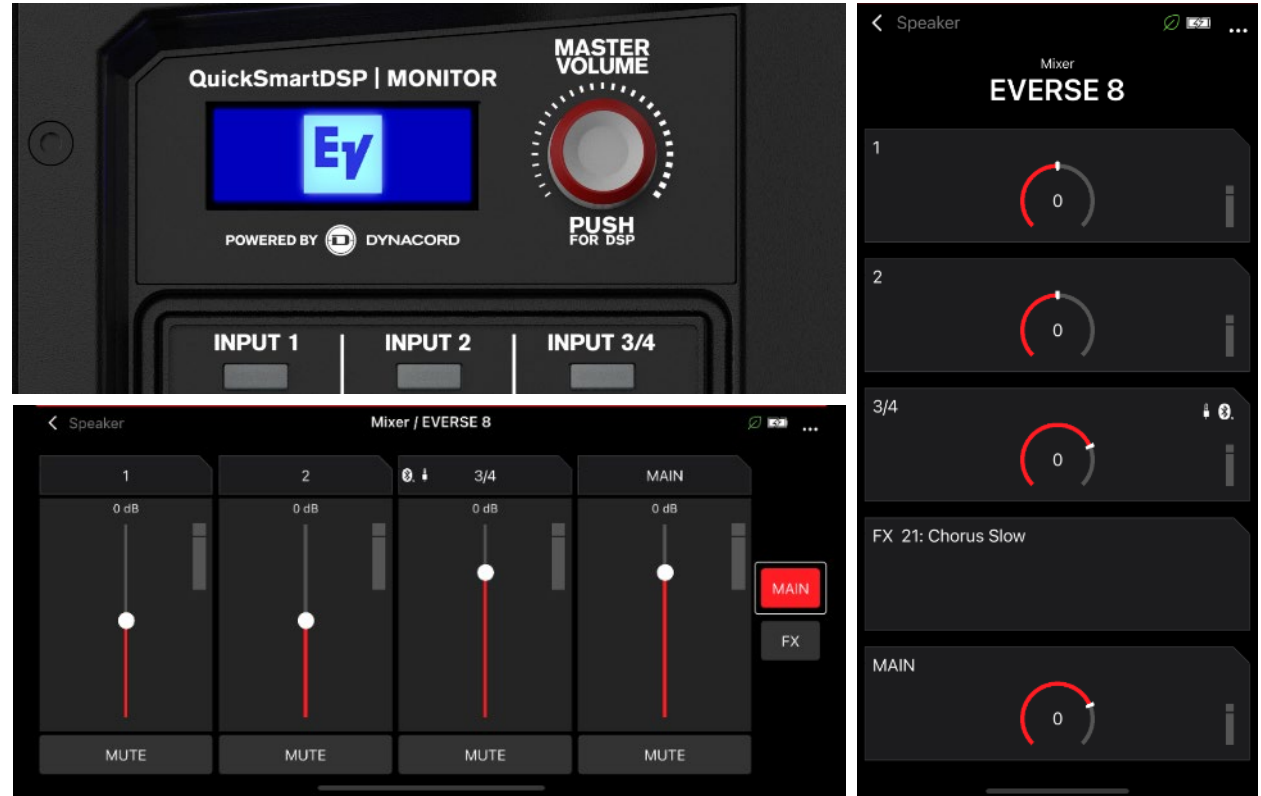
QuickSmartDSP | MONITOR

EV

POWERED BY DYNACORD

MASTER VOLUME

PUSH FOR DSP

INPUT 1

INPUT 2

INPUT 3/4

< Speaker

Mixer / EVERSE 8

...

| 1 | 2 | 3/4 | MAIN |
|---|---|---|---|
| 0 dB | 0 dB | 0 dB | 0 dB |
| MUTE | MUTE | MUTE | MUTE |

MAIN

FX

< Speaker

...

Mixer

EVERSE 8

1

0

2

0

3/4

0

FX 21: Chorus Slow

MAIN

0